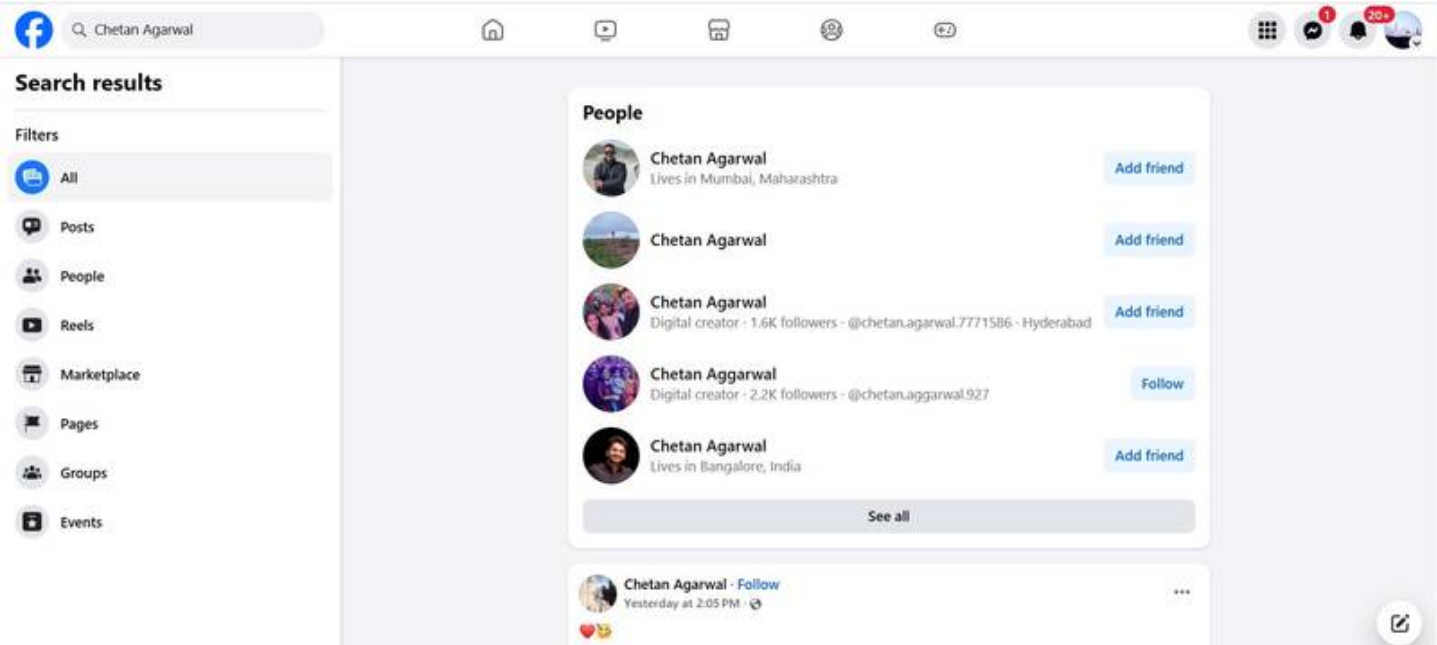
Chetan Agarwal

1 20+

Search results

Filters

All

Posts

People

Reels

Marketplace

Pages

Groups

Events

People

Chetan Agarwal
Lives in Mumbai, Maharashtra
Add friend

Chetan Agarwal
Add friend

Chetan Agarwal
Digital creator · 1.6K followers · @chetan.agarwal.7771586 · Hyderabad
Add friend

Chetan Aggarwal
Digital creator · 2.2K followers · @chetan.aggarwal.927
Follow

Chetan Agarwal
Lives in Bangalore, India
Add friend

See all

Chetan Agarwal · Follow
Yesterday at 2:05 PM ·

❤️😉